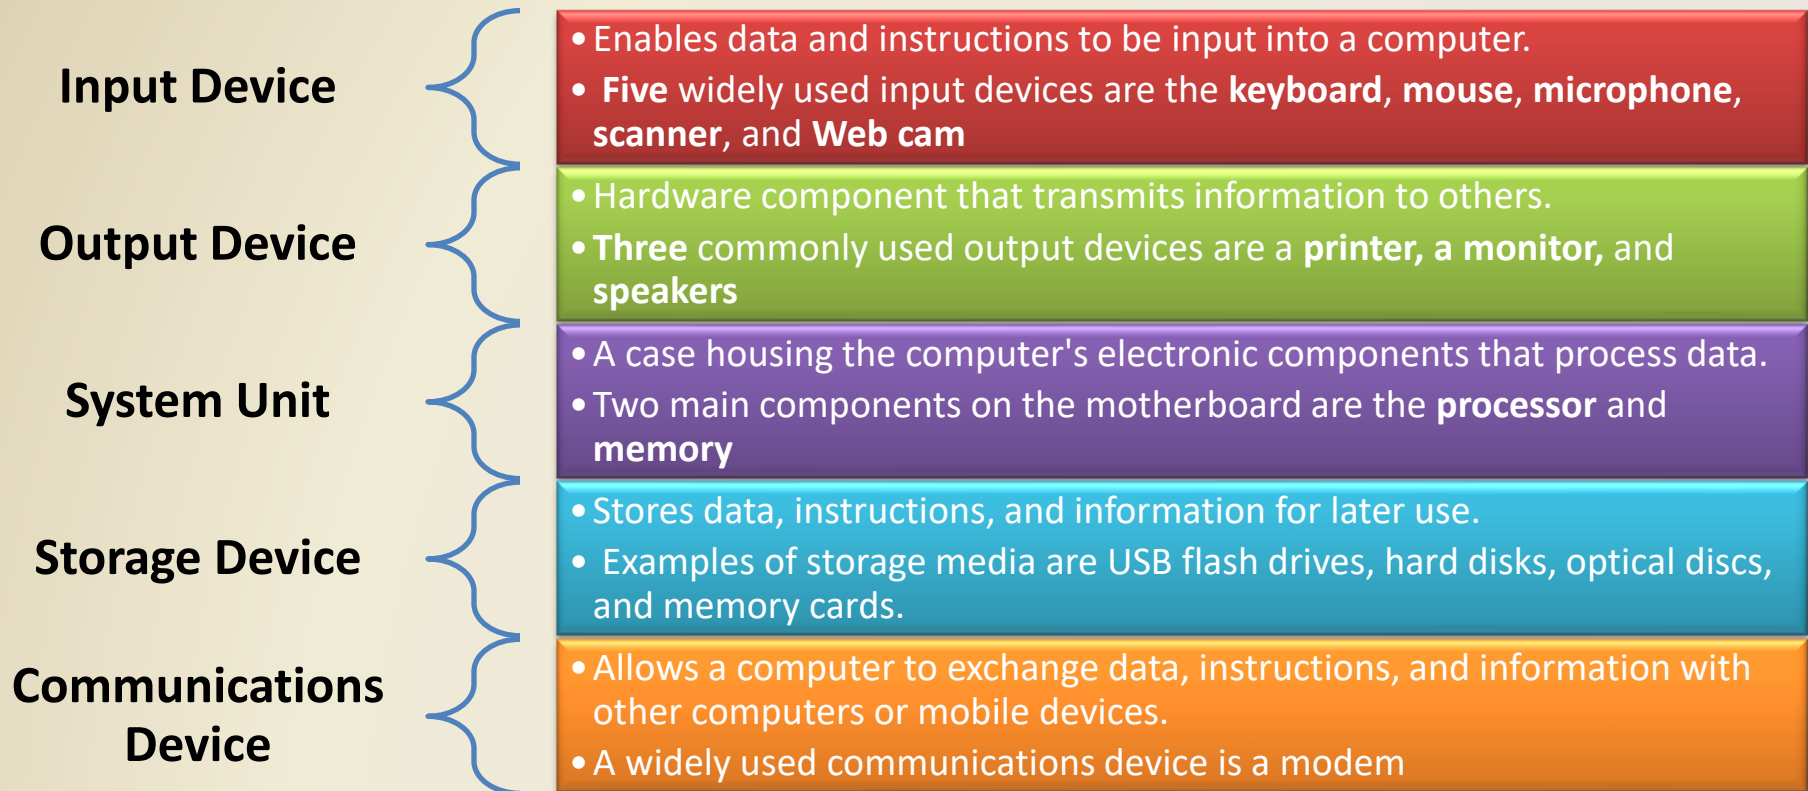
Input Device

• Enables data and instructions to be input into a computer.
• Five widely used input devices are the keyboard, mouse, microphone, scanner, and Web cam

Output Device

• Hardware component that transmits information to others.
• Three commonly used output devices are a printer, a monitor, and speakers

System Unit

• A case housing the computer's electronic components that process data.
• Two main components on the motherboard are the processor and memory

Storage Device

• Stores data, instructions, and information for later use.
• Examples of storage media are USB flash drives, hard disks, optical discs, and memory cards.

Communications Device

• Allows a computer to exchange data, instructions, and information with other computers or mobile devices.
• A widely used communications device is a modem